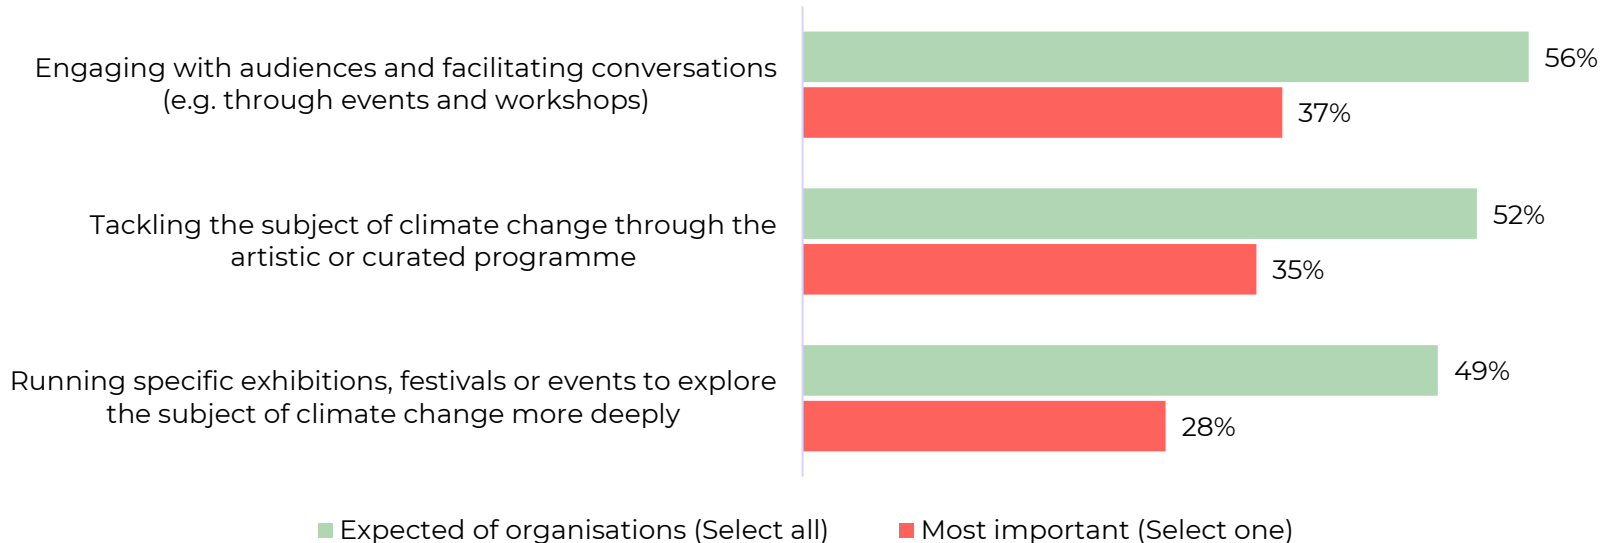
Engaging with audiences and facilitating conversations (e.g. through events and workshops)

56%

37%

Tackling the subject of climate change through the artistic or curated programme

52%

35%

Running specific exhibitions, festivals or events to explore the subject of climate change more deeply

49%

28%

Expected of organisations (Select all)   Most important (Select one)